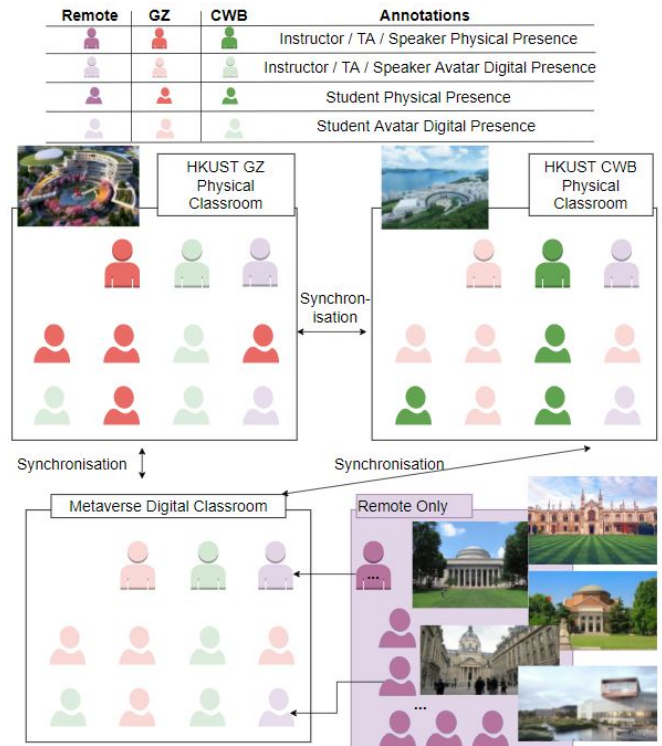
| Remote | GZ | CWB | Annotations |
|---|---|---|---|
| | | | Instructor / TA / Speaker Physical Presence |
| | | | Instructor / TA / Speaker Avatar Digital Presence |
| | | | Student Physical Presence |
| | | | Student Avatar Digital Presence |

HKUST GZ Physical Classroom

HKUST CWB Physical Classroom

Synchronisation

Synchronisation

Synchronisation

Metaverse Digital Classroom

Remote Only

...

...